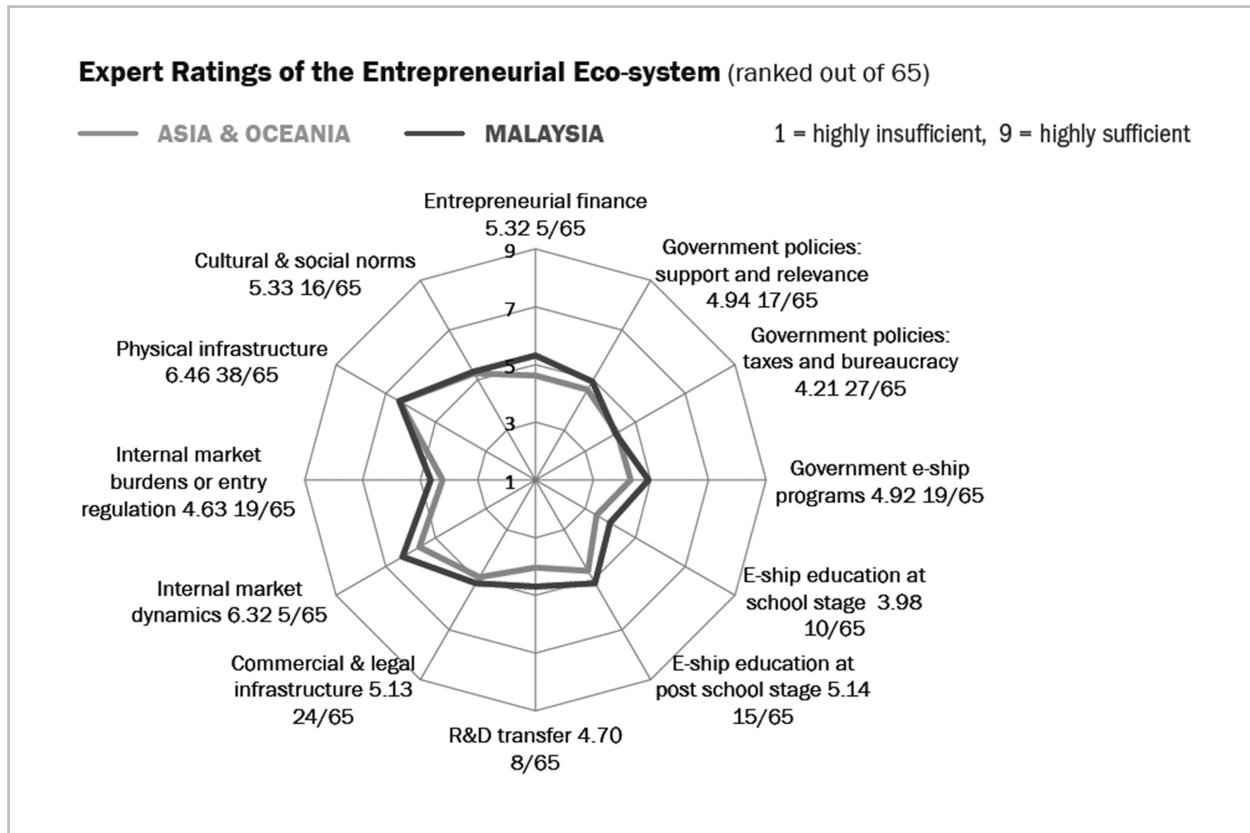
Expert Ratings of the Entrepreneurial Eco-system (ranked out of 65)

ASIA & OCEANIA MALAYSIA 1 = highly insufficient, 9 = highly sufficient

Entrepreneurial finance 5.32 5/65

9

7

5

3

1

Government policies: support and relevance 4.94 17/65

Government policies: taxes and bureaucracy 4.21 27/65

Government e-ship programs 4.92 19/65

E-ship education at school stage 3.98 10/65

E-ship education at post school stage 5.14 15/65

R&D transfer 4.70 8/65

Commercial & legal infrastructure 5.13 24/65

Internal market dynamics 6.32 5/65

Internal market burdens or entry regulation 4.63 19/65

Physical infrastructure 6.46 38/65

Cultural & social norms 5.33 16/65